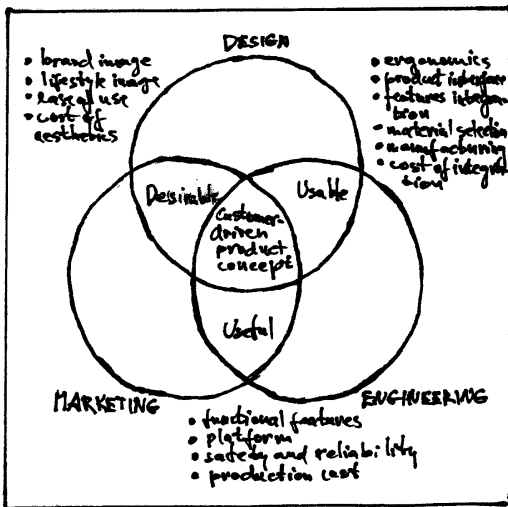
DESIGN

• brand image
• lifestyle image
• ease of use
• cost of aesthetics

• ergonomics
• product interface
• features integration
• material selection
• manufacturing
• cost of integration

Desirable

Usable

Customer-driven product concept

Useful

MARKETING

ENGINEERING

• functional features
• platform
• safety and reliability
• production cost